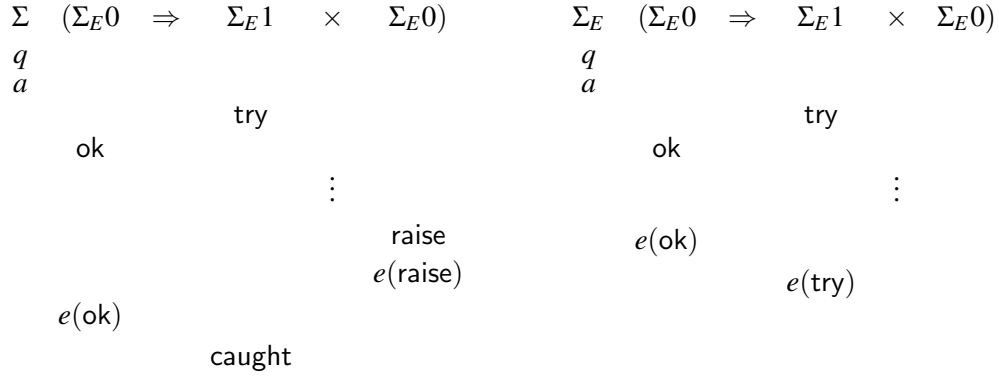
$\Sigma \quad (\Sigma_E 0 \quad \Rightarrow \quad \Sigma_E 1 \quad \times \quad \Sigma_E 0)$

$q$

$a$

try

ok

$\vdots$

raise

$e$(raise)

$e$(ok)

caught

$\Sigma_E \quad (\Sigma_E 0 \quad \Rightarrow \quad \Sigma_E 1 \quad \times \quad \Sigma_E 0)$

$q$

$a$

try

ok

$\vdots$

$e$(ok)

$e$(try)